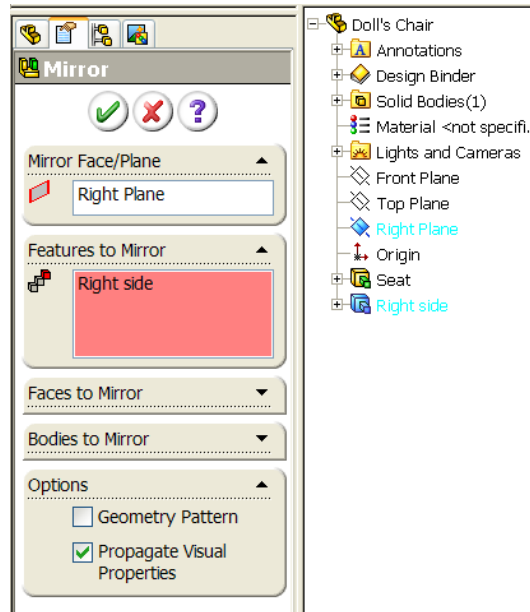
Mirror

Mirror Face/Plane

Right Plane

Features to Mirror

Right side

Faces to Mirror

Bodies to Mirror

Options

Geometry Pattern

Propagate Visual Properties

Doll's Chair

Annotations

Design Binder

Solid Bodies(1)

Material <not specifi.

Lights and Cameras

Front Plane

Top Plane

Right Plane

Origin

Seat

Right side